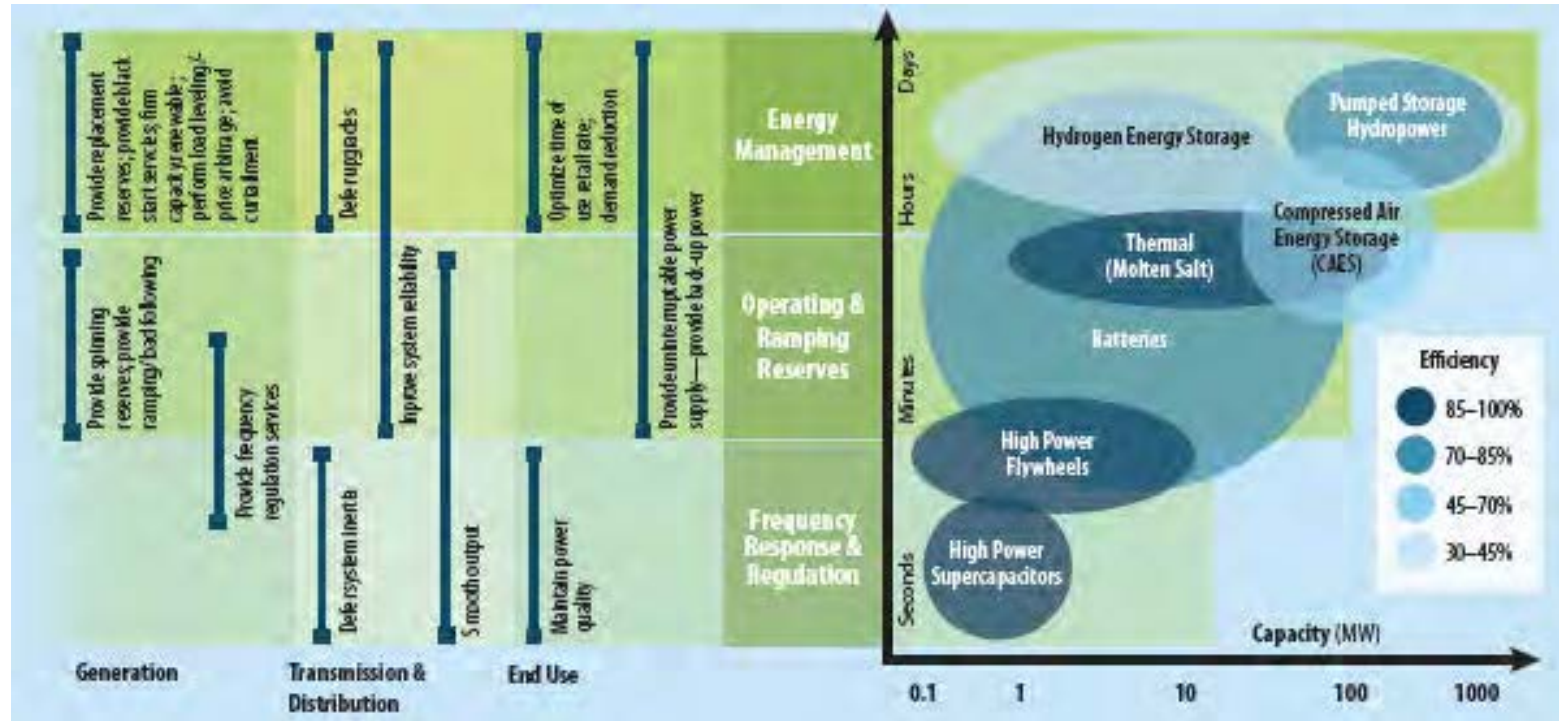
Provide replacement reserves; provide black start services; firm capacity renewable; perform load leveling/price arbitrage; avoid curtailment

Defer upgrades

Improve system reliability

Optimize time of use retail rate; demand reduction

Provide uninterruptable power supply—provide back-up power

Provide spinning reserves; provide ramping/load following

Provide frequency regulation services

Defer system inertia

Smooth output

Maintain power quality

Energy Management

Operating & Ramping Reserves

Frequency Response & Regulation

Generation

Transmission & Distribution

End Use

Days

Hours

Minutes

Seconds

Hydrogen Energy Storage

Pumped Storage Hydropower

Compressed Air Energy Storage (CAES)

Thermal (Molten Salt)

Batteries

High Power Flywheels

High Power Supercapacitors

Efficiency

85–100%

70–85%

45–70%

30–45%

Capacity (MW)

0.1

1

10

100

1000